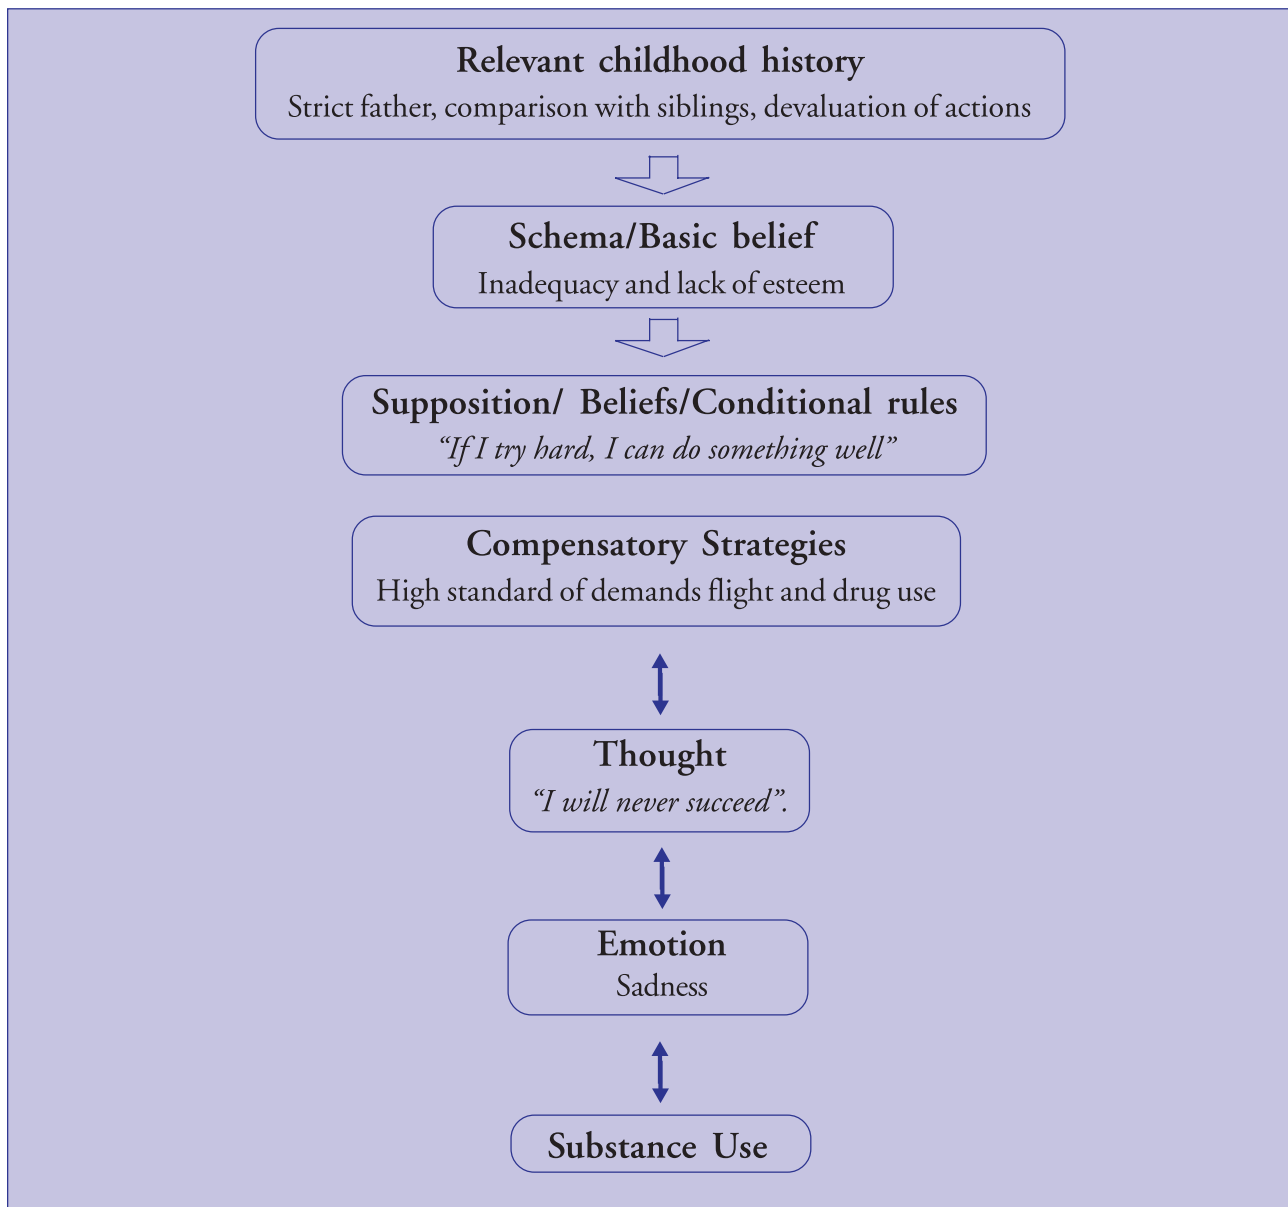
Relevant childhood history
Strict father, comparison with siblings, devaluation of actions

Schema/Basic belief
Inadequacy and lack of esteem

Supposition/ Beliefs/Conditional rules
*"If I try hard, I can do something well"*

Compensatory Strategies
High standard of demands flight and drug use

Thought
*"I will never succeed".*

Emotion
Sadness

Substance Use